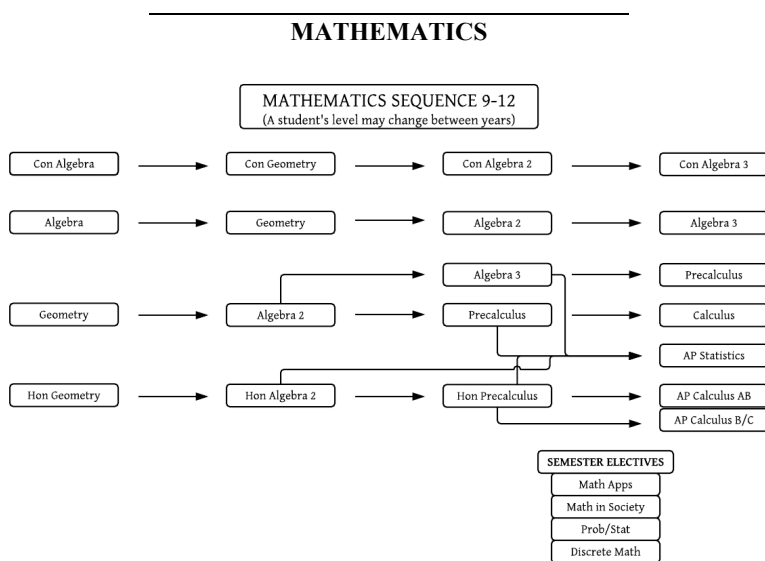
MATHEMATICS

MATHEMATICS SEQUENCE 9-12
(A student's level may change between years)

Con Algebra
Con Geometry
Con Algebra 2
Con Algebra 3

Algebra
Geometry
Algebra 2
Algebra 3

Algebra 3
Precalculus

Geometry
Algebra 2
Precalculus
Calculus

AP Statistics

Hon Geometry
Hon Algebra 2
Hon Precalculus
AP Calculus AB
AP Calculus B/C

SEMESTER ELECTIVES
Math Apps
Math in Society
Prob/Stat
Discrete Math